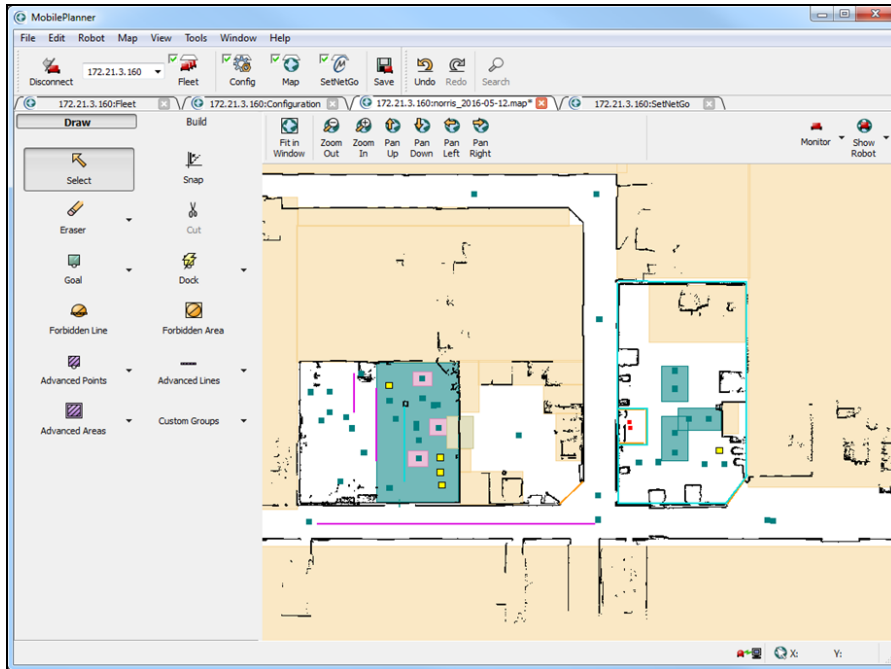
MobilePlanner

File Edit Robot Map View Tools Window Help

Disconnect 172.21.3.160 Fleet Config Map SetNetGo Save Undo Redo Search

172.21.3.160:Fleet 172.21.3.160:Configuration 172.21.3.160:norris_2016-05-12.map* 172.21.3.160:SetNetGo

Draw Build

Fit in Window Zoom Out Zoom In Pan Up Pan Down Pan Left Pan Right

Monitor Show Robot

Select Snap
Eraser Cut
Goal Dock
Forbidden Line Forbidden Area
Advanced Points Advanced Lines
Advanced Areas Custom Groups

X: Y: